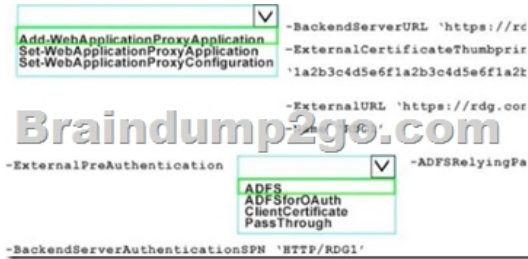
Add-WebApplicationProxyApplication
Set-WebApplicationProxyApplication
Set-WebApplicationProxyConfiguration

-BackendServerURL 'https://rd
-ExternalCertificateThumbprin
'1a2b3c4d5e6f1a2b3c4d5e6f1a2b

-ExternalURL 'https://rdg.con
-Name 'RDG'

Braindump2go.com

-ExternalPreAuthentication

ADFS
ADFSforOAuth
ClientCertificate
PassThrough

-ADFSRelyingPa

-BackendServerAuthenticationSPN 'HTTP/RDG1'